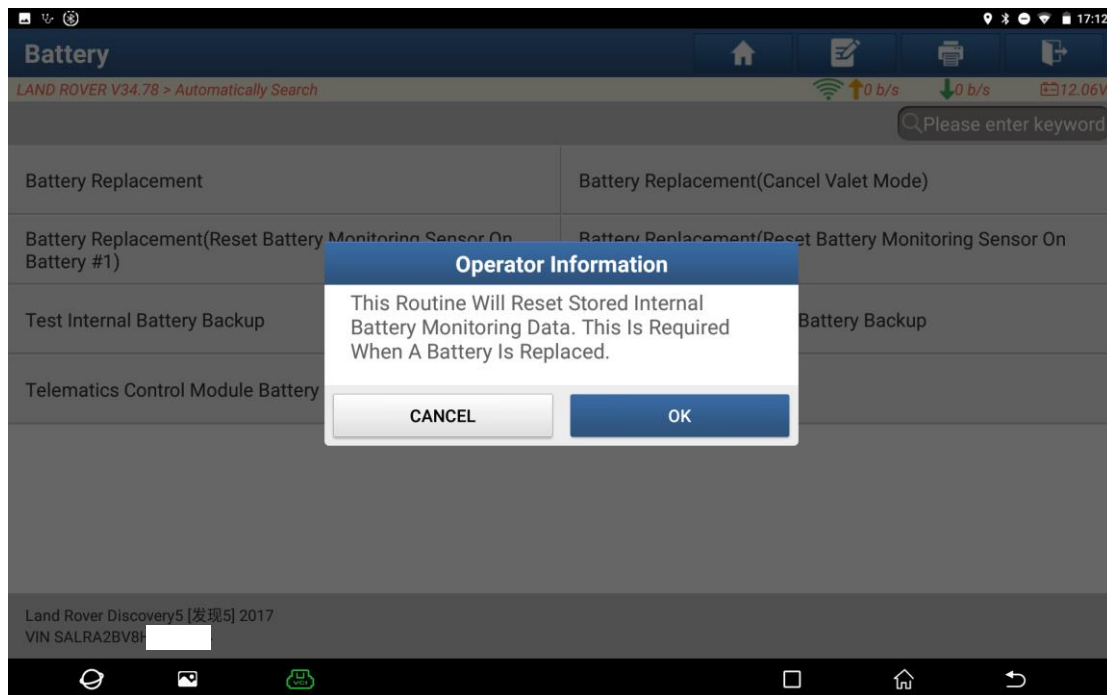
17:12

Battery

LAND ROVER V34.78 > Automatically Search

0 b/s 0 b/s 12.06V

Please enter keyword

Battery Replacement

Battery Replacement(Cancel Valet Mode)

Battery Replacement(Reset Battery Monitoring Sensor On Battery #1)

Battery Replacement(Reset Battery Monitoring Sensor On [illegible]

Test Internal Battery Backup

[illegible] Battery Backup

Telematics Control Module Battery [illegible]

Operator Information

This Routine Will Reset Stored Internal Battery Monitoring Data. This Is Required When A Battery Is Replaced.

CANCEL

OK

Land Rover Discovery5 [发现5] 2017
VIN SALRA2BV8H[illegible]

VCI